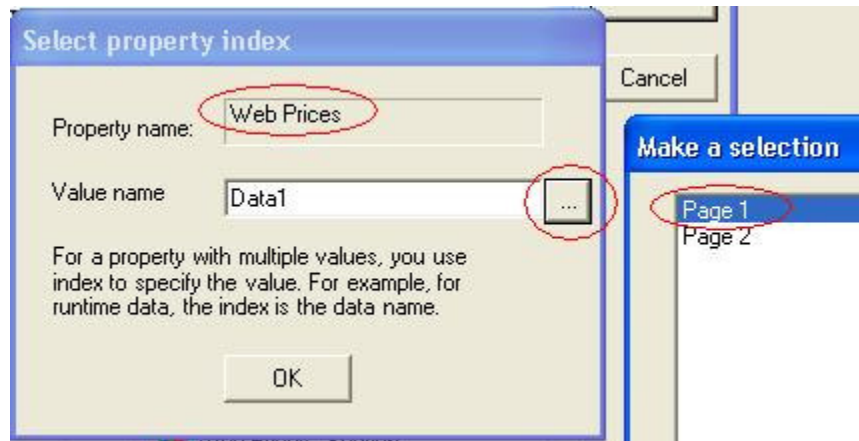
Select property index

Property name: Web Prices

Value name Data1 ...

For a property with multiple values, you use index to specify the value. For example, for runtime data, the index is the data name.

OK

Cancel

Make a selection

Page 1
Page 2